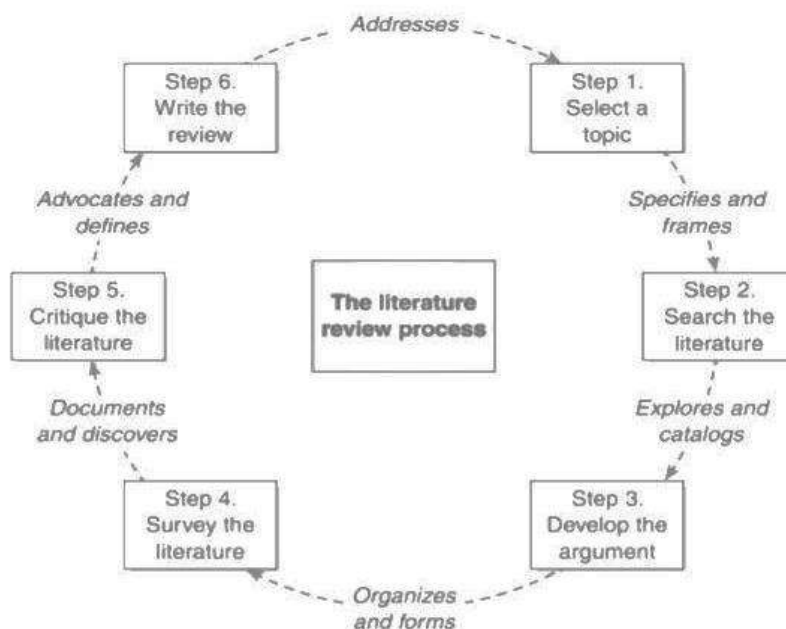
Addresses

Step 6. Write the review

Step 1. Select a topic

Advocates and defines

Specifies and frames

The literature review process

Step 5. Critique the literature

Step 2. Search the literature

Documents and discovers

Explores and catalogs

Step 4. Survey the literature

Step 3. Develop the argument

Organizes and forms